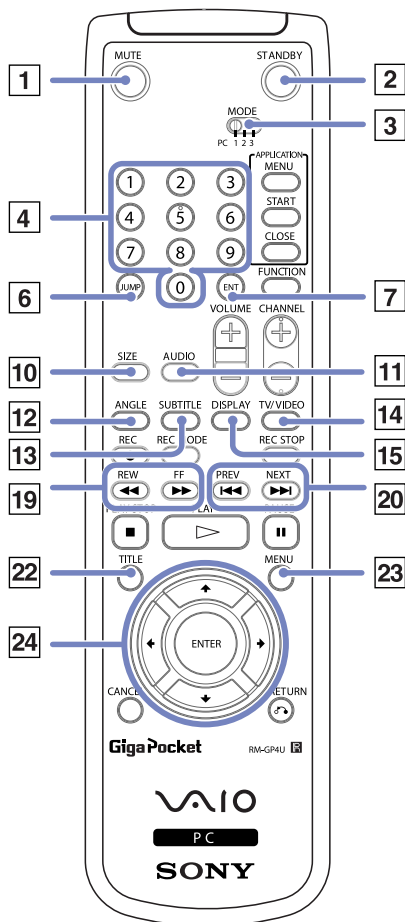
1
MUTE
STANDBY
2
MODE
PC 1 2 3
3
APPLICATION
MENU
START
CLOSE
4
1 2 3
4 5 6
7 8 9
0
6
JUMP
ENT
FUNCTION
7
VOLUME
CHANNEL
10
SIZE
AUDIO
11
12
ANGLE
SUBTITLE
DISPLAY
TV/VIDEO
14
13
REC
REC MODE
REC STOP
15
19
REW
FF
PREV
NEXT
20
PLAY
22
TITLE
MENU
23
24
ENTER
CANCEL
RETURN
GigaPocket
RM-GP4U
VAIO
PC
SONY